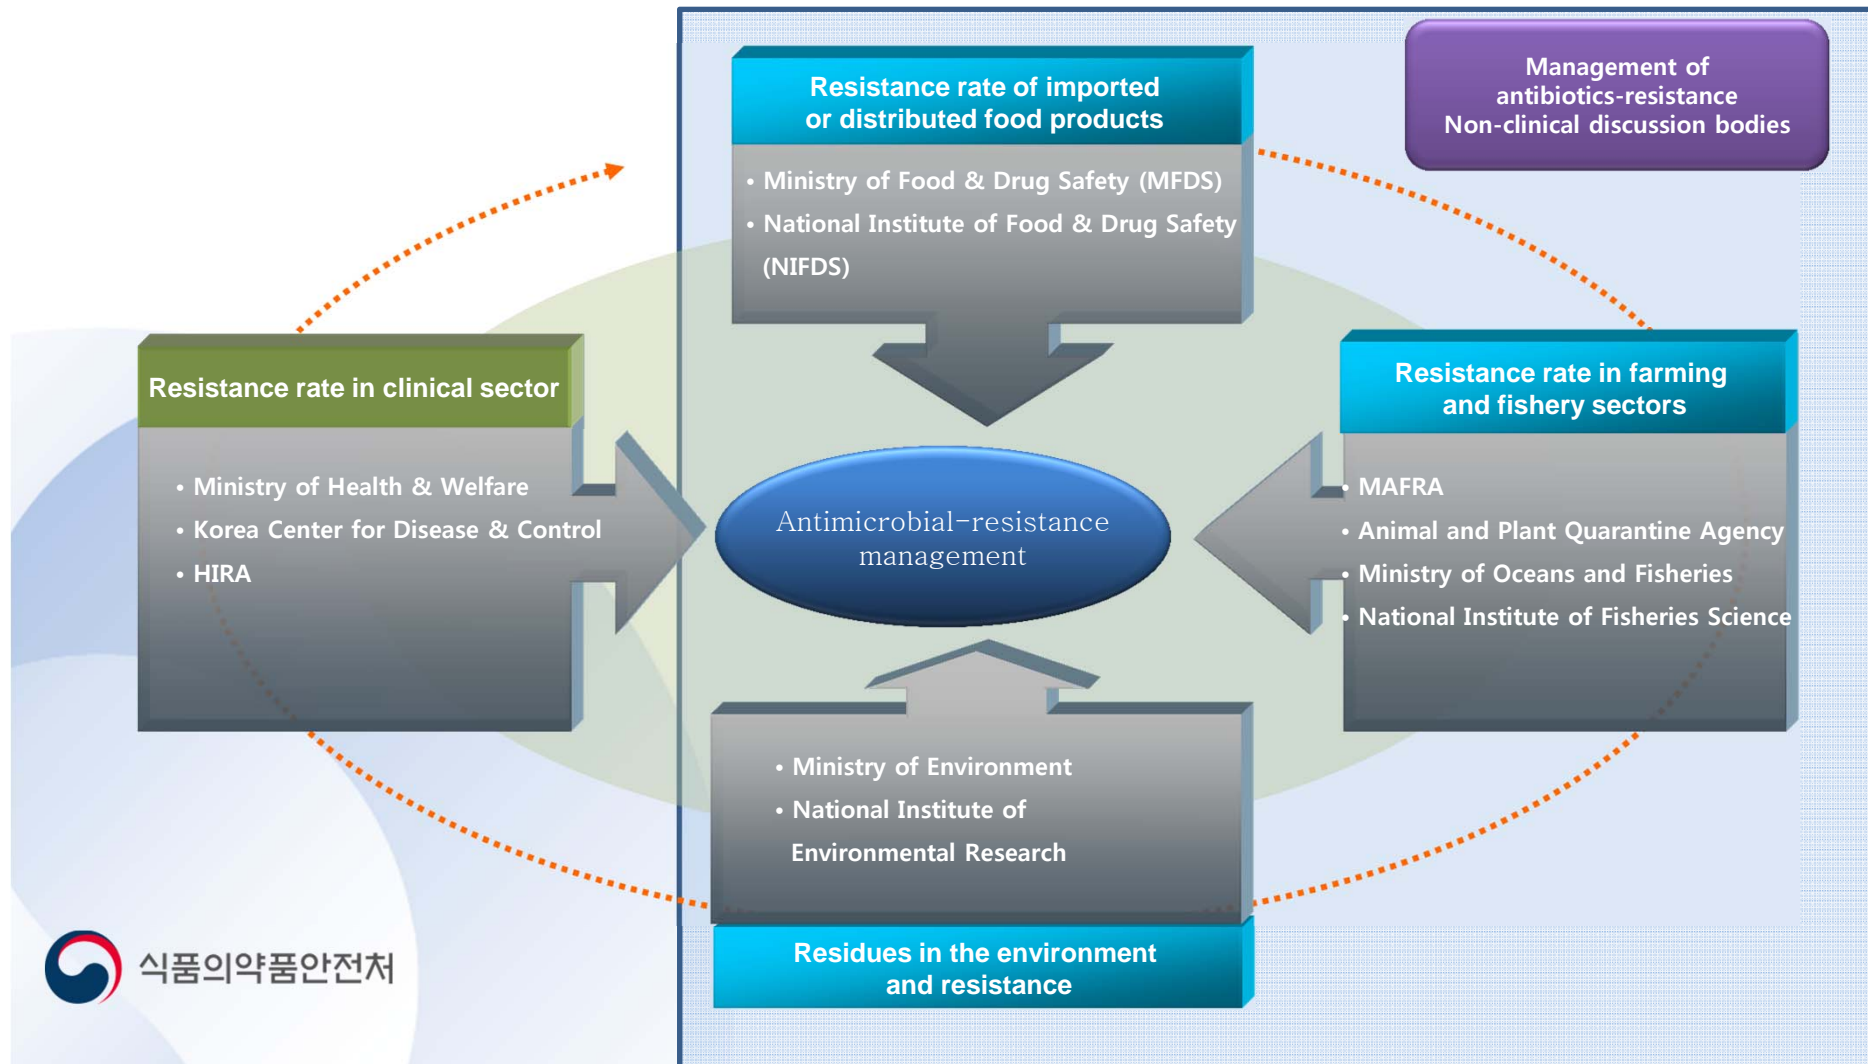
Management of antibiotics-resistance Non-clinical discussion bodies

Resistance rate of imported or distributed food products

• Ministry of Food & Drug Safety (MFDS)
• National Institute of Food & Drug Safety (NIFDS)

Resistance rate in clinical sector

• Ministry of Health & Welfare
• Korea Center for Disease & Control
• HIRA

Antimicrobial-resistance management

Resistance rate in farming and fishery sectors

• MAFRA
• Animal and Plant Quarantine Agency
• Ministry of Oceans and Fisheries
• National Institute of Fisheries Science

• Ministry of Environment
• National Institute of Environmental Research

Residues in the environment and resistance

식품의약품안전처